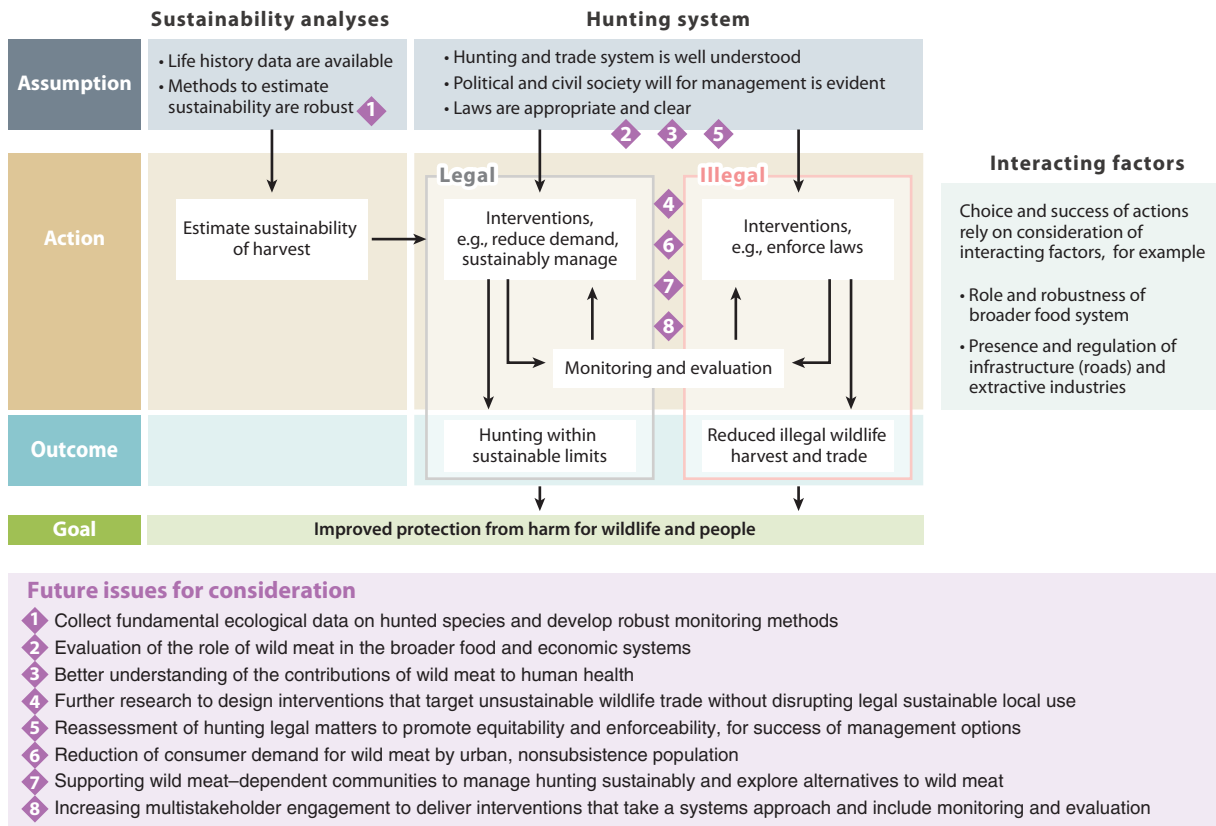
Sustainability analyses

Hunting system

Assumption

• Life history data are available
• Methods to estimate sustainability are robust 1

• Hunting and trade system is well understood
• Political and civil society will for management is evident
• Laws are appropriate and clear

2 3 5

Action

Legal

Illegal

Estimate sustainability of harvest

Interventions, e.g., reduce demand, sustainably manage

4 6 7 8

Interventions, e.g., enforce laws

Monitoring and evaluation

Outcome

Hunting within sustainable limits

Reduced illegal wildlife harvest and trade

Goal

Improved protection from harm for wildlife and people

Interacting factors

Choice and success of actions rely on consideration of interacting factors, for example

• Role and robustness of broader food system
• Presence and regulation of infrastructure (roads) and extractive industries

Future issues for consideration

1 Collect fundamental ecological data on hunted species and develop robust monitoring methods
2 Evaluation of the role of wild meat in the broader food and economic systems
3 Better understanding of the contributions of wild meat to human health
4 Further research to design interventions that target unsustainable wildlife trade without disrupting legal sustainable local use
5 Reassessment of hunting legal matters to promote equitability and enforceability, for success of management options
6 Reduction of consumer demand for wild meat by urban, nonsubsistence population
7 Supporting wild meat–dependent communities to manage hunting sustainably and explore alternatives to wild meat
8 Increasing multistakeholder engagement to deliver interventions that take a systems approach and include monitoring and evaluation